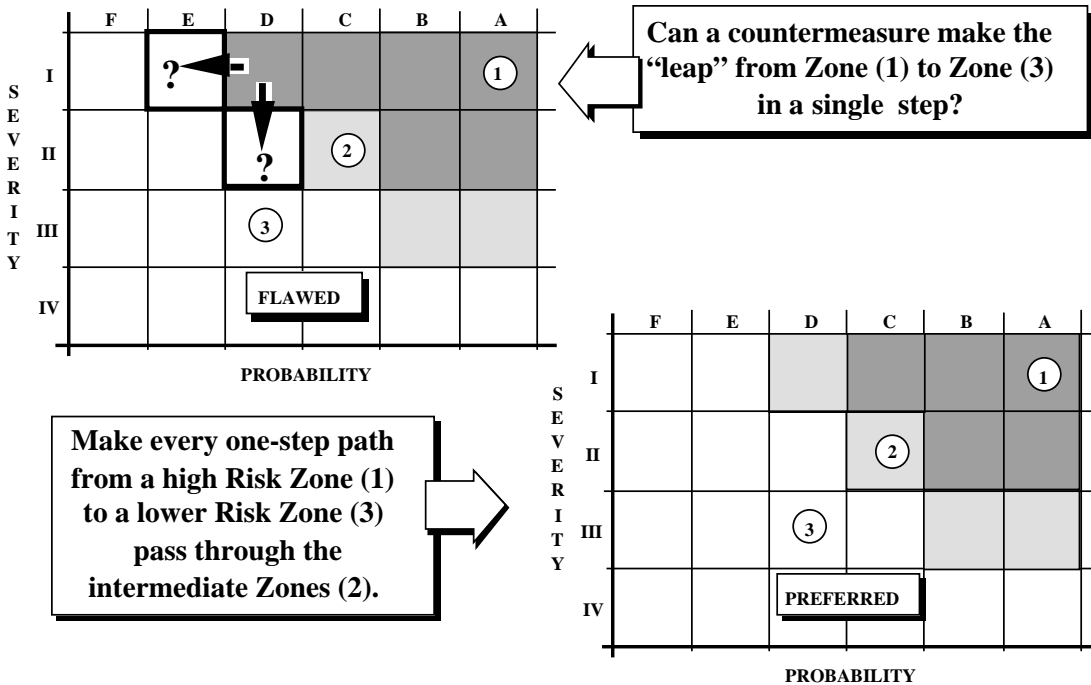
F E D C B A

I ? 1

II ? 2

III 3

IV

SEVERITY

FLAWED

PROBABILITY

Can a countermeasure make the "leap" from Zone (1) to Zone (3) in a single step?

Make every one-step path from a high Risk Zone (1) to a lower Risk Zone (3) pass through the intermediate Zones (2).

F E D C B A

I 1

II 2

III 3

IV

SEVERITY

PREFERRED

PROBABILITY